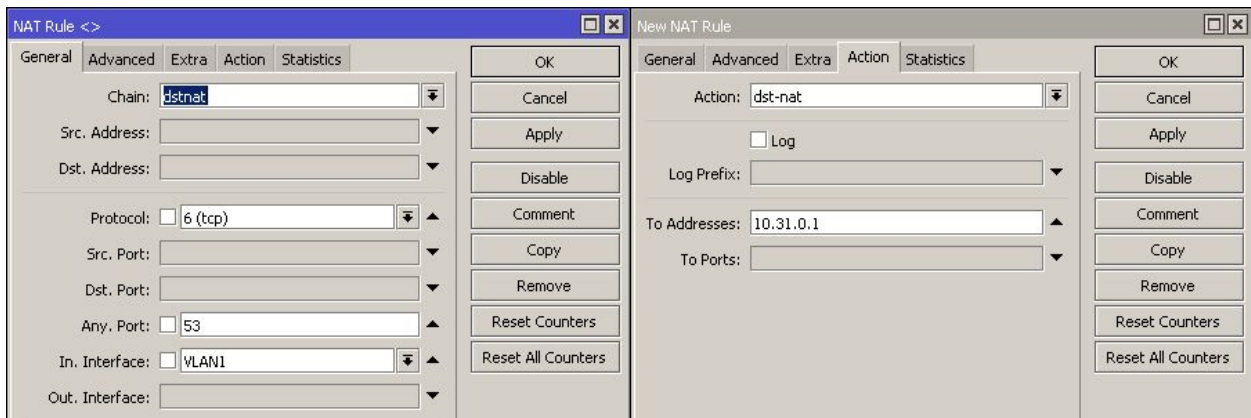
NAT Rule <>

General | Advanced | Extra | Action | Statistics

Chain: dstnat

Src. Address:

Dst. Address:

Protocol: 6 (tcp)

Src. Port:

Dst. Port:

Any. Port: 53

In. Interface: VLAN1

Out. Interface:

OK

Cancel

Apply

Disable

Comment

Copy

Remove

Reset Counters

Reset All Counters

New NAT Rule

General | Advanced | Extra | Action | Statistics

Action: dst-nat

Log

Log Prefix:

To Addresses: 10.31.0.1

To Ports:

OK

Cancel

Apply

Disable

Comment

Copy

Remove

Reset Counters

Reset All Counters